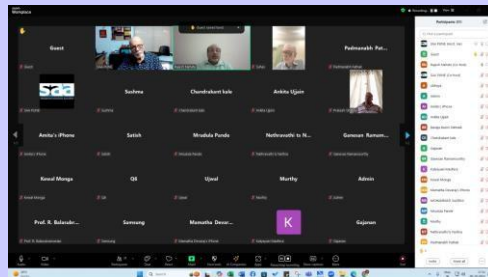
Guest

Padmanabh Pat...

Sushma

Chandrakant kale

Ankita Ujjain

Amita's iPhone

Satish

Mrudula Pande

Nethravathi Is N...

Ganesan Ramam...

Kewal Monga

Qi

Ujwal

Murthy

Admin

Prof. R. Balasubr...

Samsung

Mamatha Devar...

K

Gajanan

Participants